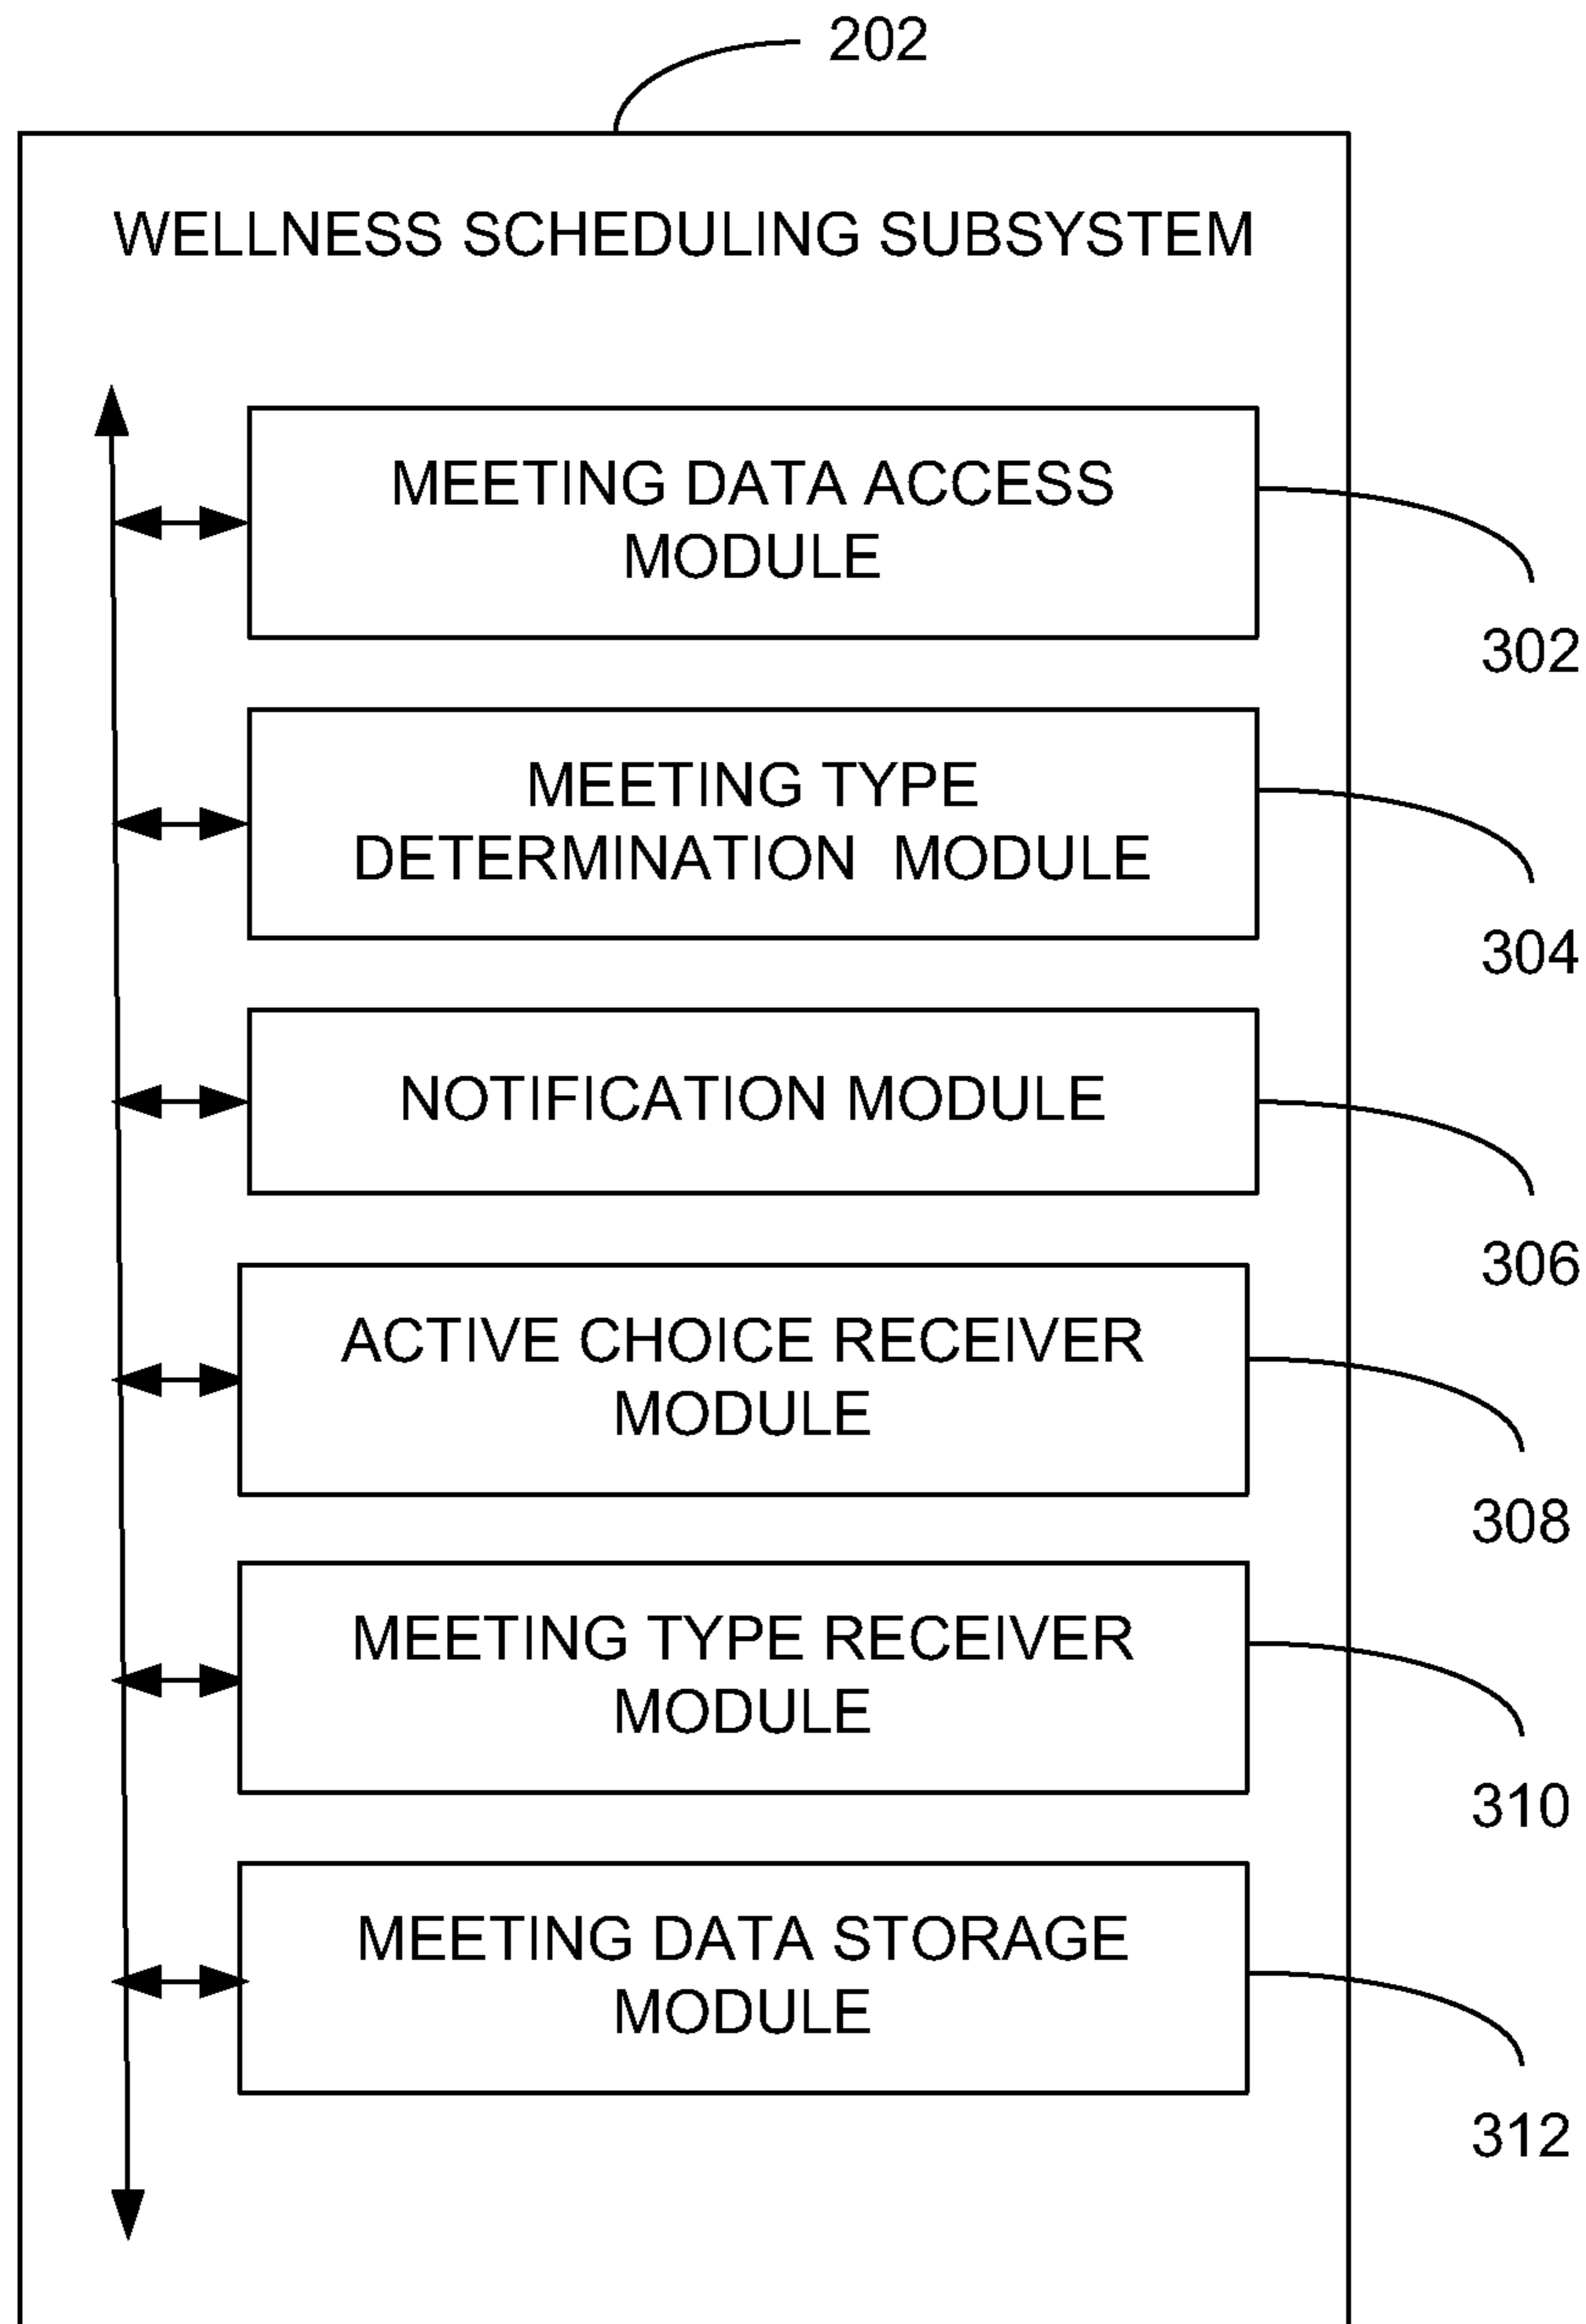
202

WELLNESS SCHEDULING SUBSYSTEM

MEETING DATA ACCESS MODULE

302

MEETING TYPE DETERMINATION MODULE

304

NOTIFICATION MODULE

306

ACTIVE CHOICE RECEIVER MODULE

308

MEETING TYPE RECEIVER MODULE

310

MEETING DATA STORAGE MODULE

312